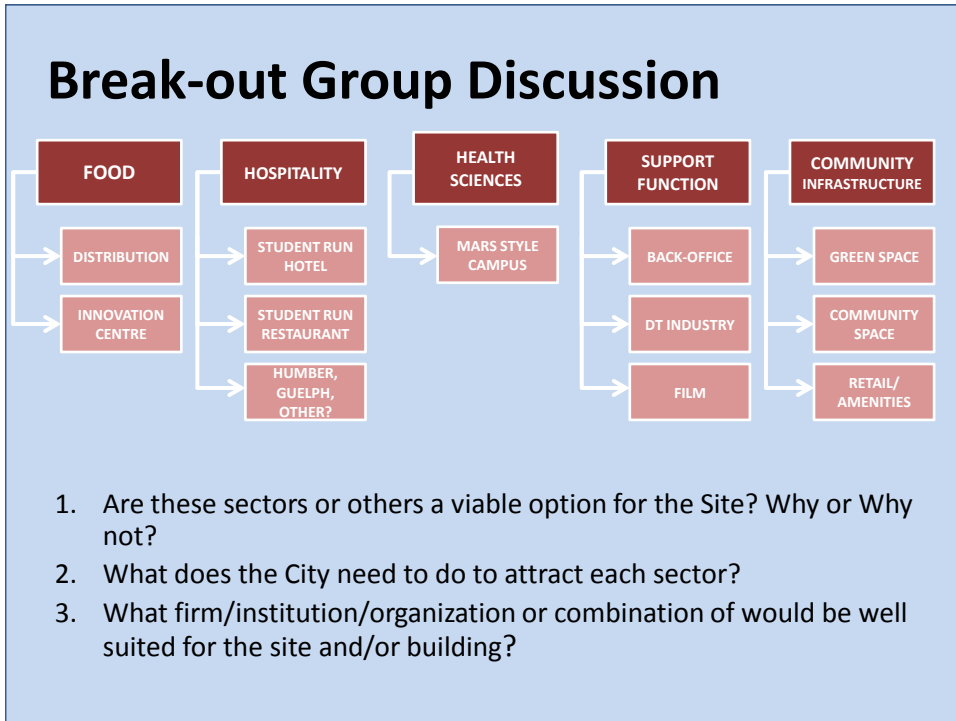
Break-out Group Discussion

FOOD
DISTRIBUTION
INNOVATION CENTRE

HOSPITALITY
STUDENT RUN HOTEL
STUDENT RUN RESTAURANT
HUMBER, GUELPH, OTHER?

HEALTH SCIENCES
MARS STYLE CAMPUS

SUPPORT FUNCTION
BACK-OFFICE
DT INDUSTRY
FILM

COMMUNITY INFRASTRUCTURE
GREEN SPACE
COMMUNITY SPACE
RETAIL/ AMENITIES

1. Are these sectors or others a viable option for the Site? Why or Why not?
2. What does the City need to do to attract each sector?
3. What firm/institution/organization or combination of would be well suited for the site and/or building?